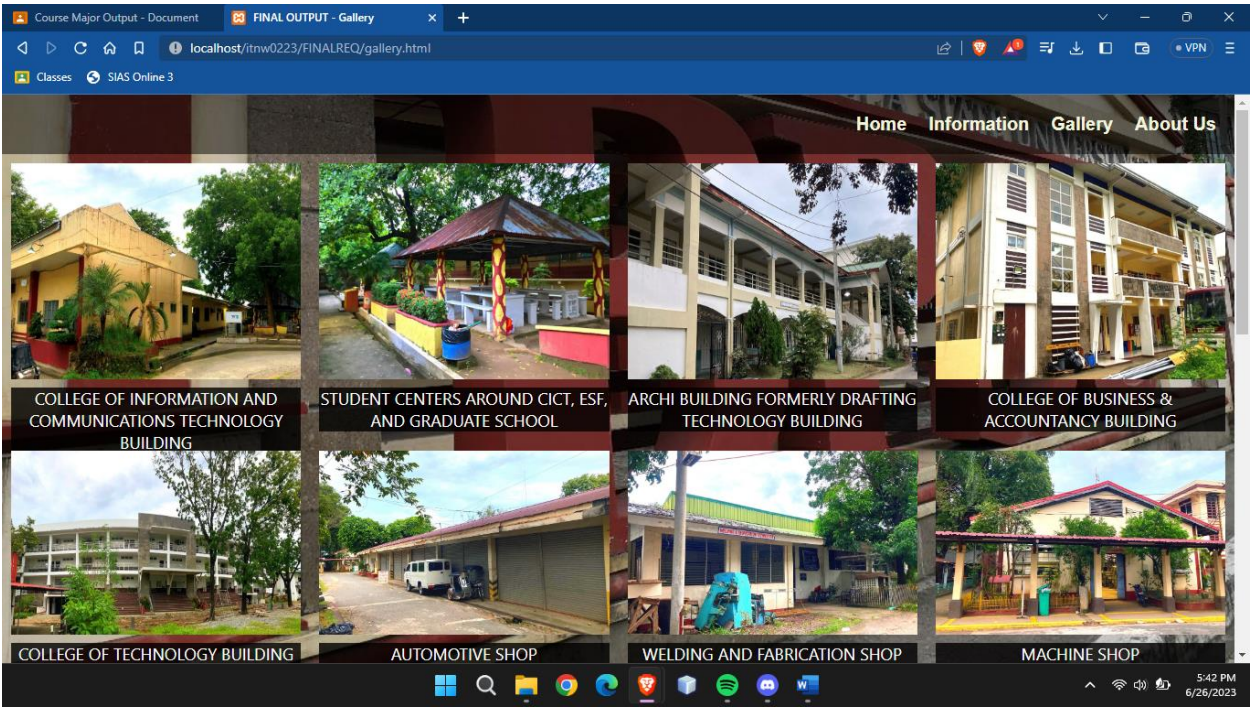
Course Major Output - Document

FINAL OUTPUT - Gallery

localhost/itnw0223/FINALREQ/gallery.html

VPN

Classes

SIAS Online 3

Home Information Gallery About Us

COLLEGE OF INFORMATION AND COMMUNICATIONS TECHNOLOGY BUILDING

STUDENT CENTERS AROUND CICT, ESF, AND GRADUATE SCHOOL

ARCHI BUILDING FORMERLY DRAFTING TECHNOLOGY BUILDING

COLLEGE OF BUSINESS & ACCOUNTANCY BUILDING

COLLEGE OF TECHNOLOGY BUILDING

AUTOMOTIVE SHOP

WELDING AND FABRICATION SHOP

MACHINE SHOP

5:42 PM
6/26/2023